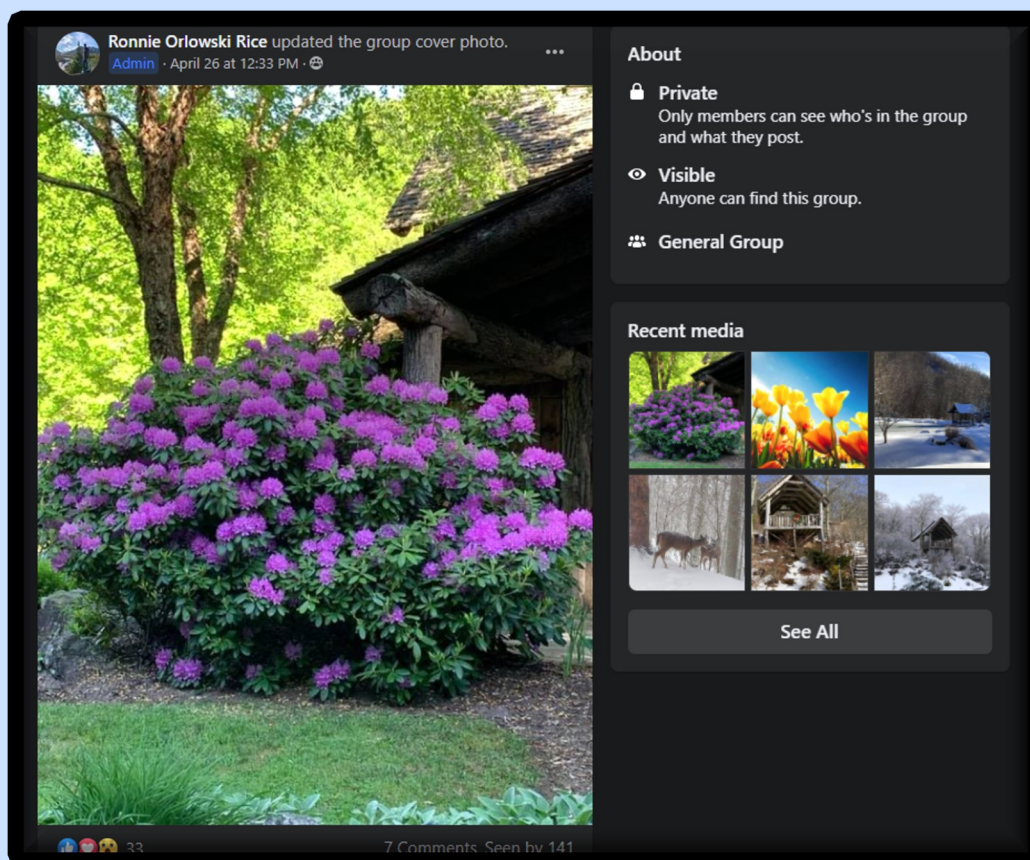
Ronnie Orlowski Rice updated the group cover photo.
Admin · April 26 at 12:33 PM ·

...

33

7 Comments Seen by 141

About

Private
Only members can see who's in the group and what they post.

Visible
Anyone can find this group.

General Group

Recent media

See All